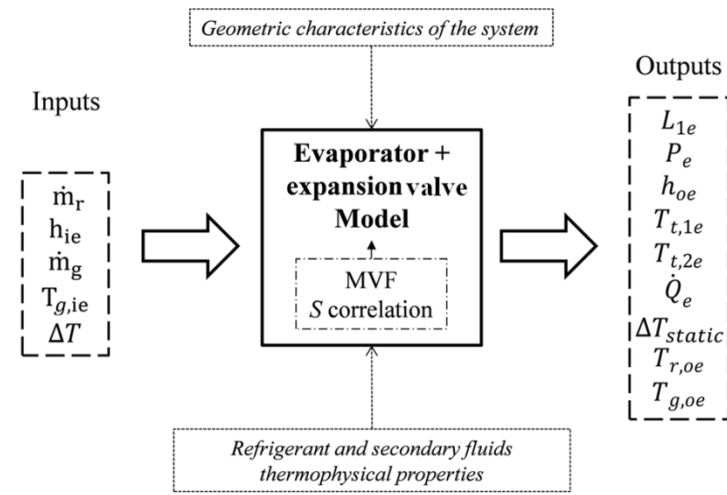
Geometric characteristics of the system

Inputs

$\dot{m}_r$
$h_{ie}$
$\dot{m}_g$
$T_{g,ie}$
$\Delta T$

Evaporator + expansion valve Model

MVF
$S$ correlation

Outputs

$L_{1e}$
$P_e$
$h_{oe}$
$T_{t,1e}$
$T_{t,2e}$
$\dot{Q}_e$
$\Delta T_{static}$
$T_{r,oe}$
$T_{g,oe}$

Refrigerant and secondary fluids thermophysical properties